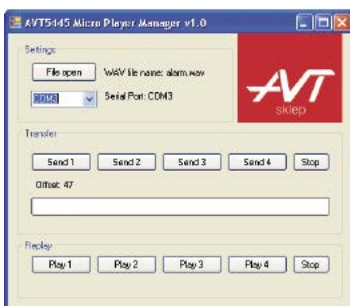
AVT5145 Micro Player Manager v1.0

Settings

File open

WAV file name: alarm.wav

COM3

Serial Port: COM3

AVT

sklep

Transfer

Send 1

Send 2

Send 3

Send 4

Stop

Offset: 47

Replay

Play 1

Play 2

Play 3

Play 4

Stop